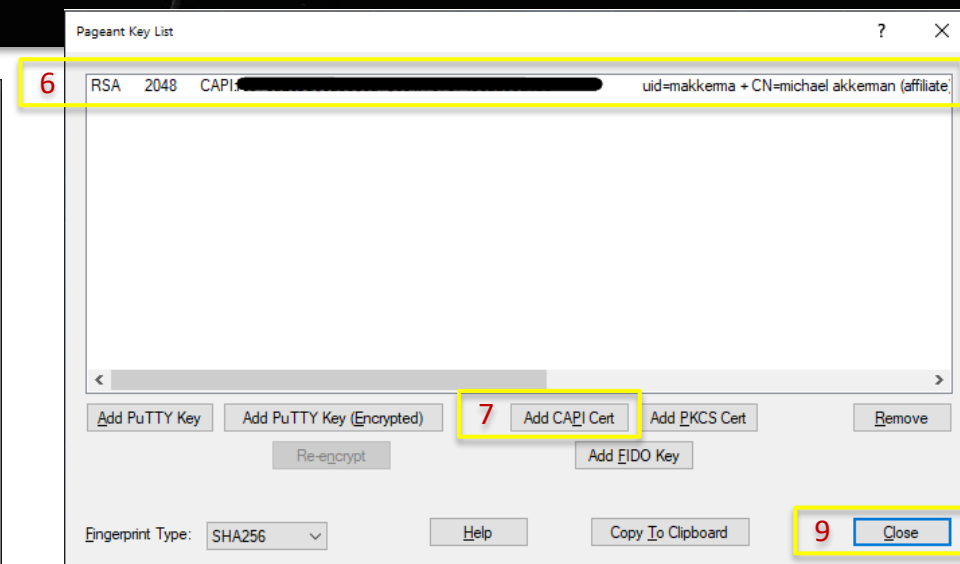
Pageant Key List

?

6

RSA 2048 CAPI:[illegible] uid=makkerma + CN=michael akkerman (affiliate)

Add PuTTY Key

Add PuTTY Key (Encrypted)

7

Add CAPI Cert

Add PKCS Cert

Remove

Re-encrypt

Add FIDO Key

Fingerprint Type: SHA256

Help

Copy To Clipboard

9

Close